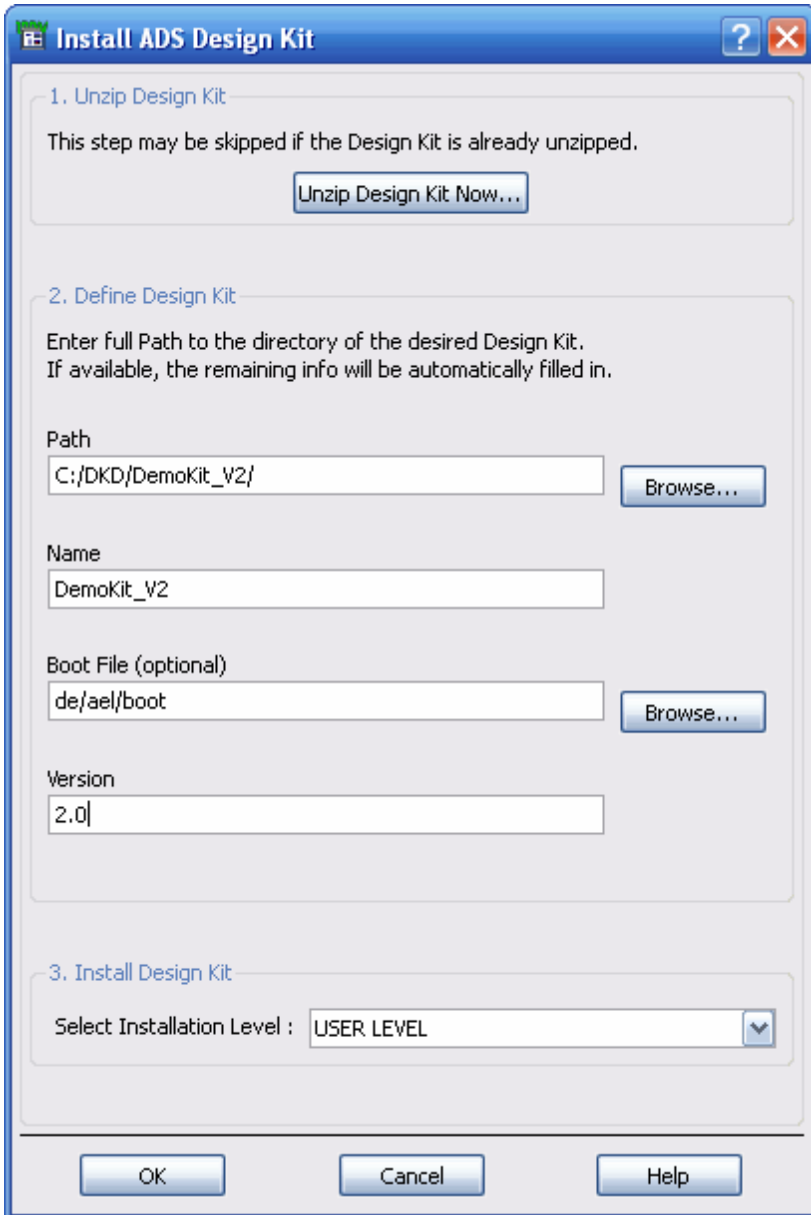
Install ADS Design Kit

1. Unzip Design Kit

This step may be skipped if the Design Kit is already unzipped.

Unzip Design Kit Now...

2. Define Design Kit

Enter full Path to the directory of the desired Design Kit.
If available, the remaining info will be automatically filled in.

Path

C:/DKD/DemoKit_V2/

Browse...

Name

DemoKit_V2

Boot File (optional)

de/ael/boot

Browse...

Version

2.0

3. Install Design Kit

Select Installation Level : USER LEVEL

OK

Cancel

Help